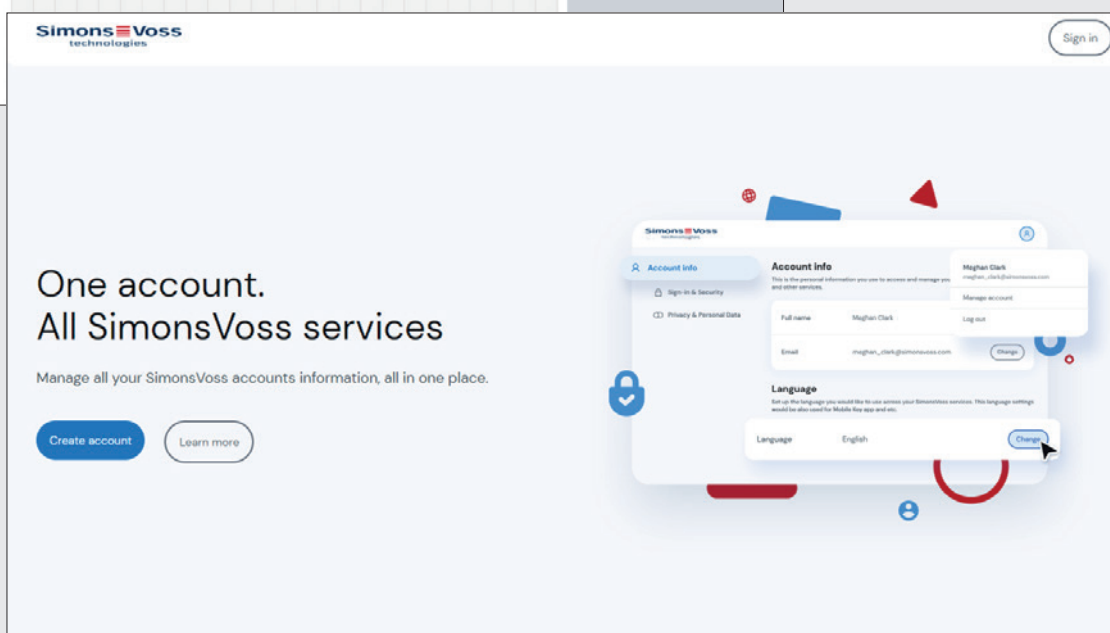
SimonsVoss technologies

Sign in

One account.
All SimonsVoss services

Manage all your SimonsVoss accounts information, all in one place.

Create account

Learn more

SimonsVoss technologies

Account info

Sign-in & Security

Privacy & Personal Data

Account info

This is the personal information you use to access and manage you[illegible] and other services.

Meghan Clark
meghan_clark@simonsvoss.com

Manage account

Log out

Full name Meghan Clark

Email meghan_clark@simonsvoss.com Change

Language

Set up the language you would like to use across your SimonsVoss services. This language settings would be also used for Mobile Key app and etc.

Language English Change